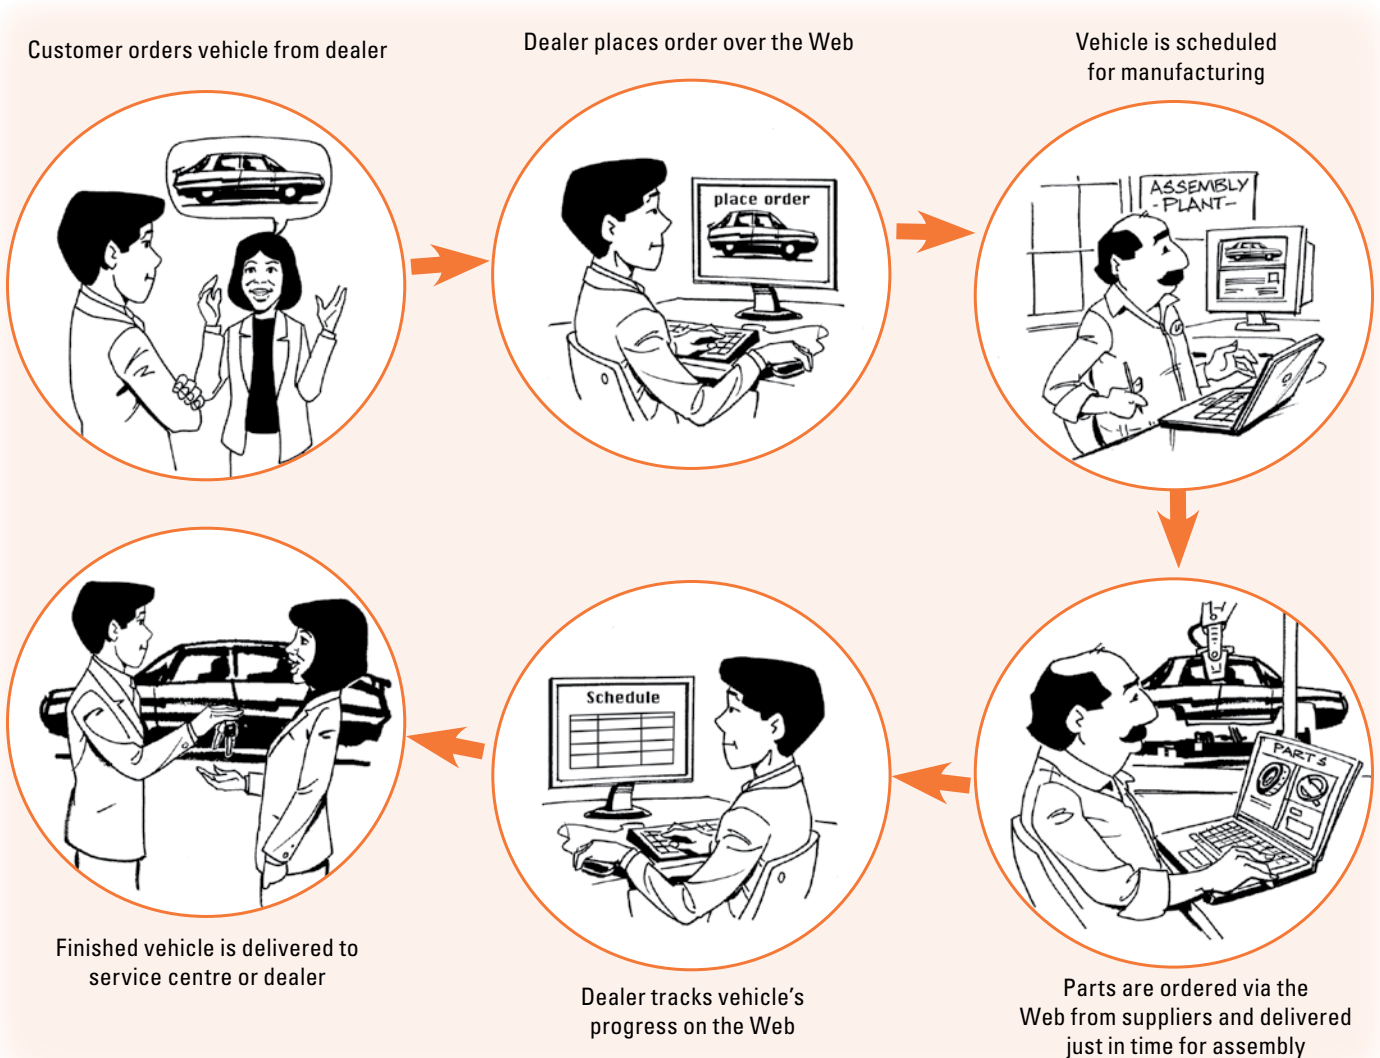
Customer orders vehicle from dealer

Dealer places order over the Web

place order

Vehicle is scheduled for manufacturing

ASSEMBLY -PLANT-

PARTS

Parts are ordered via the Web from suppliers and delivered just in time for assembly

Schedule

Dealer tracks vehicle's progress on the Web

Finished vehicle is delivered to service centre or dealer